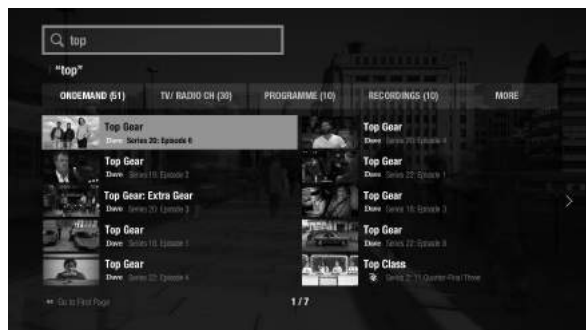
top

"top"

ONDEMAND (51)
TV/ RADIO CH (30)
PROGRAMME (10)
RECORDINGS (10)
MORE

Top Gear
Dave Series 20: Episode 6

Top Gear
Dave Series 20: Episode 4

Top Gear
Dave Series 19: Episode 2

Top Gear
Dave Series 22: Episode 1

Top Gear: Extra Gear
Dave Series 20: Episode 3

Top Gear
Dave Series 18: Episode 3

Top Gear
Dave Series 18: Episode 1

Top Gear
Dave Series 22: Episode 3

Top Gear
Dave Series 22: Episode 4

Top Class
Series 2: 11 Quarter-Final Three

Go to First Page

1/7